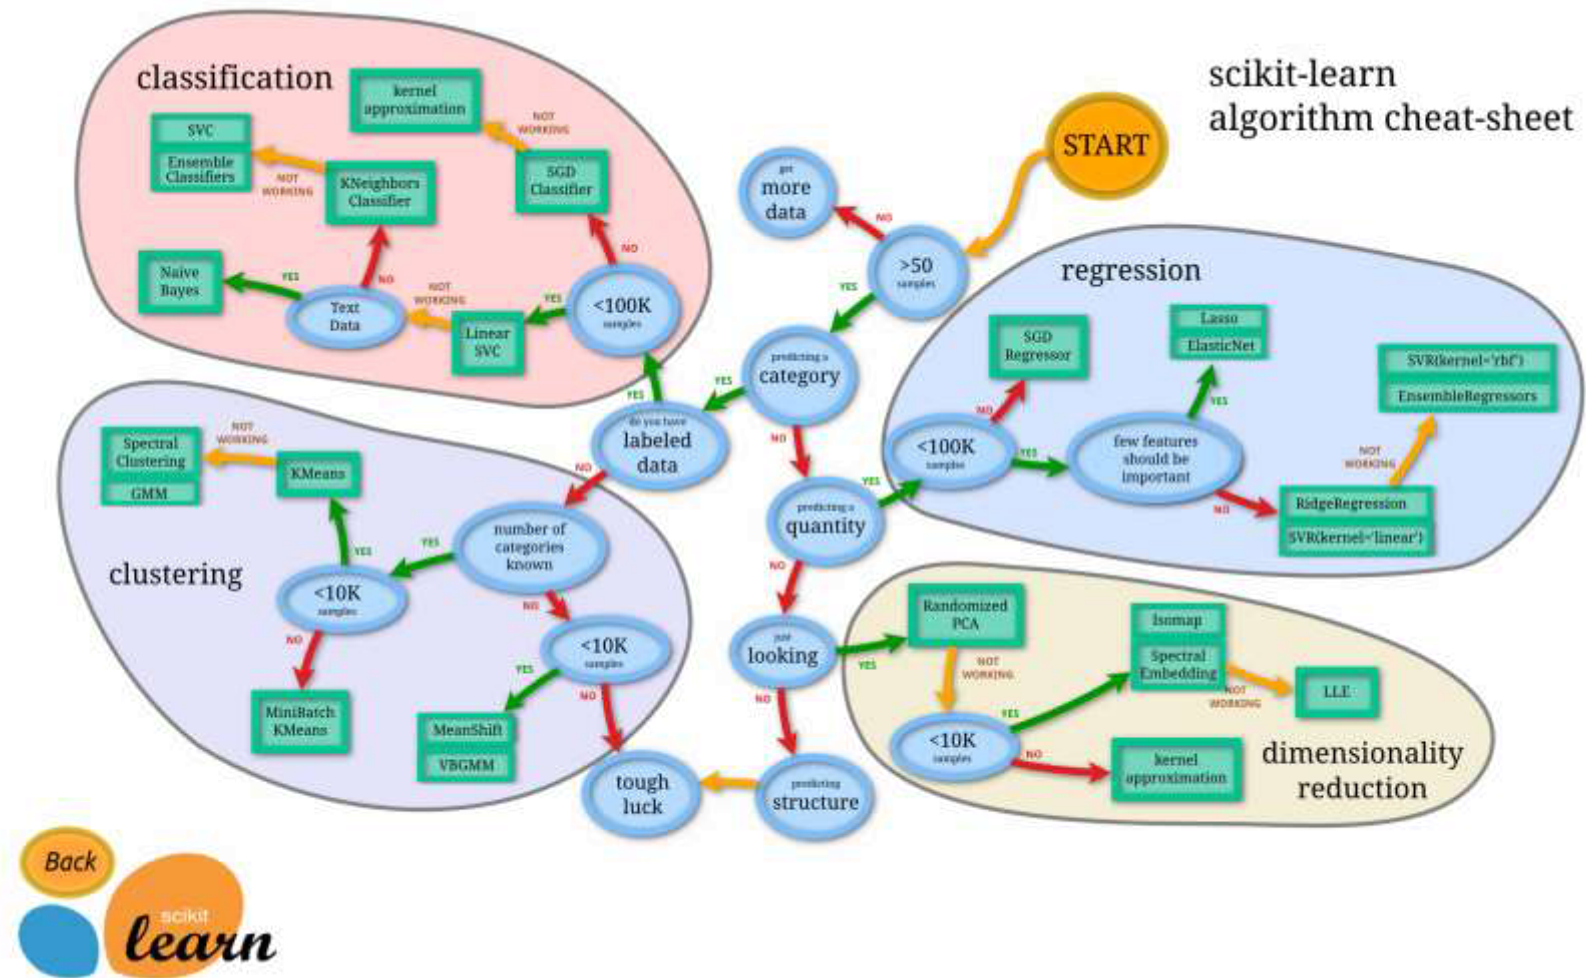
scikit-learn
algorithm cheat-sheet

START

classification

kernel approximation

NOT WORKING

SVC
Ensemble Classifiers

NOT WORKING

KNeighbors Classifier

SGD Classifier

NO

Naive Bayes

YES

Text Data

NO

NOT WORKING

Linear SVC

YES

<100K samples

get more data

NO

>50 samples

YES

predicting a category

YES

YES

do you have labeled data

regression

SGD Regressor

Lasso
ElasticNet

SVR(kernel='rbf')
EnsembleRegressors

NO

YES

<100K samples

YES

few features should be important

NOT WORKING

NO

RidgeRegression
SVR(kernel='linear')

NO

predicting a quantity

YES

clustering

Spectral Clustering
GMM

NOT WORKING

KMeans

YES

YES

number of categories known

NO

<10K samples

NO

MiniBatch KMeans

<10K samples

YES

NO

MeanShift
VBGMM

tough luck

predicting structure

NO

NO

just looking

YES

Randomized PCA

NOT WORKING

Isomap
Spectral Embedding

NOT WORKING

LLE

YES

<10K samples

NO

kernel approximation

dimensionality reduction

Back

scikit
learn